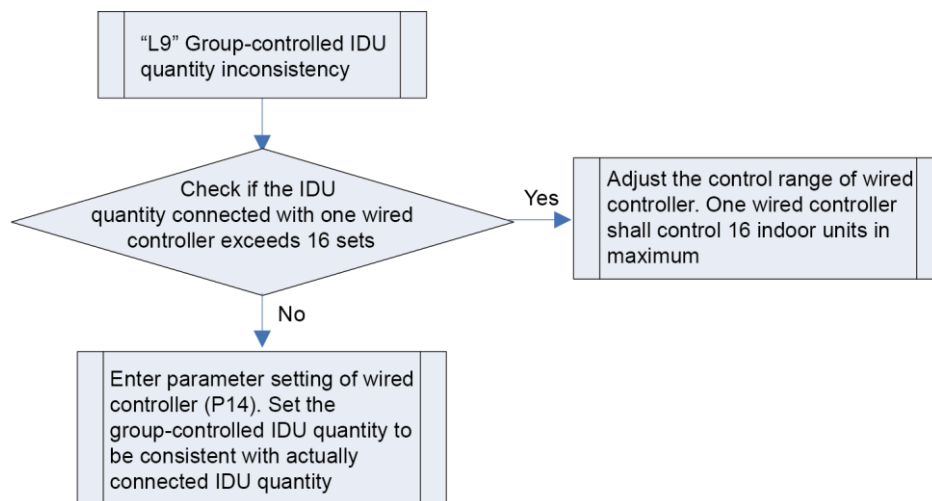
“L9” Group-controlled IDU quantity inconsistency

Check if the IDU quantity connected with one wired controller exceeds 16 sets

Yes

Adjust the control range of wired controller. One wired controller shall control 16 indoor units in maximum

No

Enter parameter setting of wired controller (P14). Set the group-controlled IDU quantity to be consistent with actually connected IDU quantity